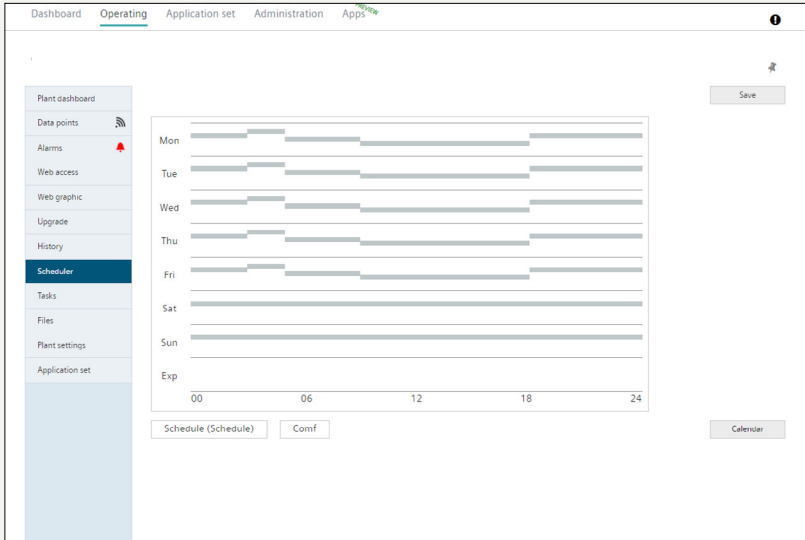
Dashboard Operating Application set Administration Apps PREVIEW

Plant dashboard
Data points
Alarms
Web access
Web graphic
Upgrade
History
Scheduler
Tasks
Files
Plant settings
Application set

Save

Mon
Tue
Wed
Thu
Fri
Sat
Sun
Exp

00 06 12 18 24

Schedule (Schedule)
Comf

Calendar